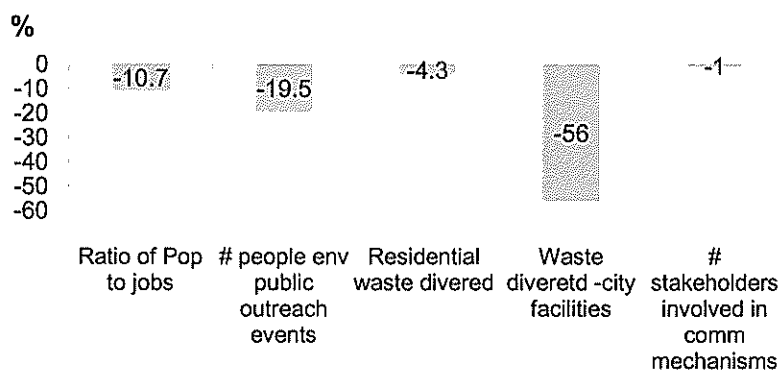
%

0
-10
-20
-30
-40
-50
-60

-10.7
-19.5
-4.3
-56
-1

Ratio of Pop to jobs

# people env public outreach events

Residential waste divered

Waste diveretd -city facilities

# stakeholders involved in comm mechanisms